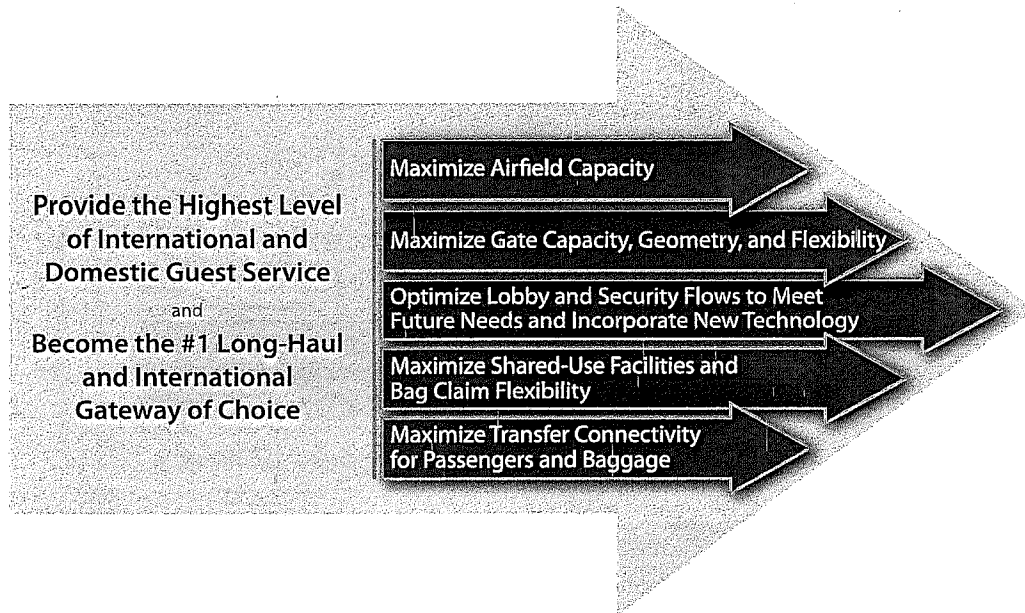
Provide the Highest Level of International and Domestic Guest Service

and

Become the #1 Long-Haul and International Gateway of Choice

Maximize Airfield Capacity

Maximize Gate Capacity, Geometry, and Flexibility

Optimize Lobby and Security Flows to Meet Future Needs and Incorporate New Technology

Maximize Shared-Use Facilities and Bag Claim Flexibility

Maximize Transfer Connectivity for Passengers and Baggage